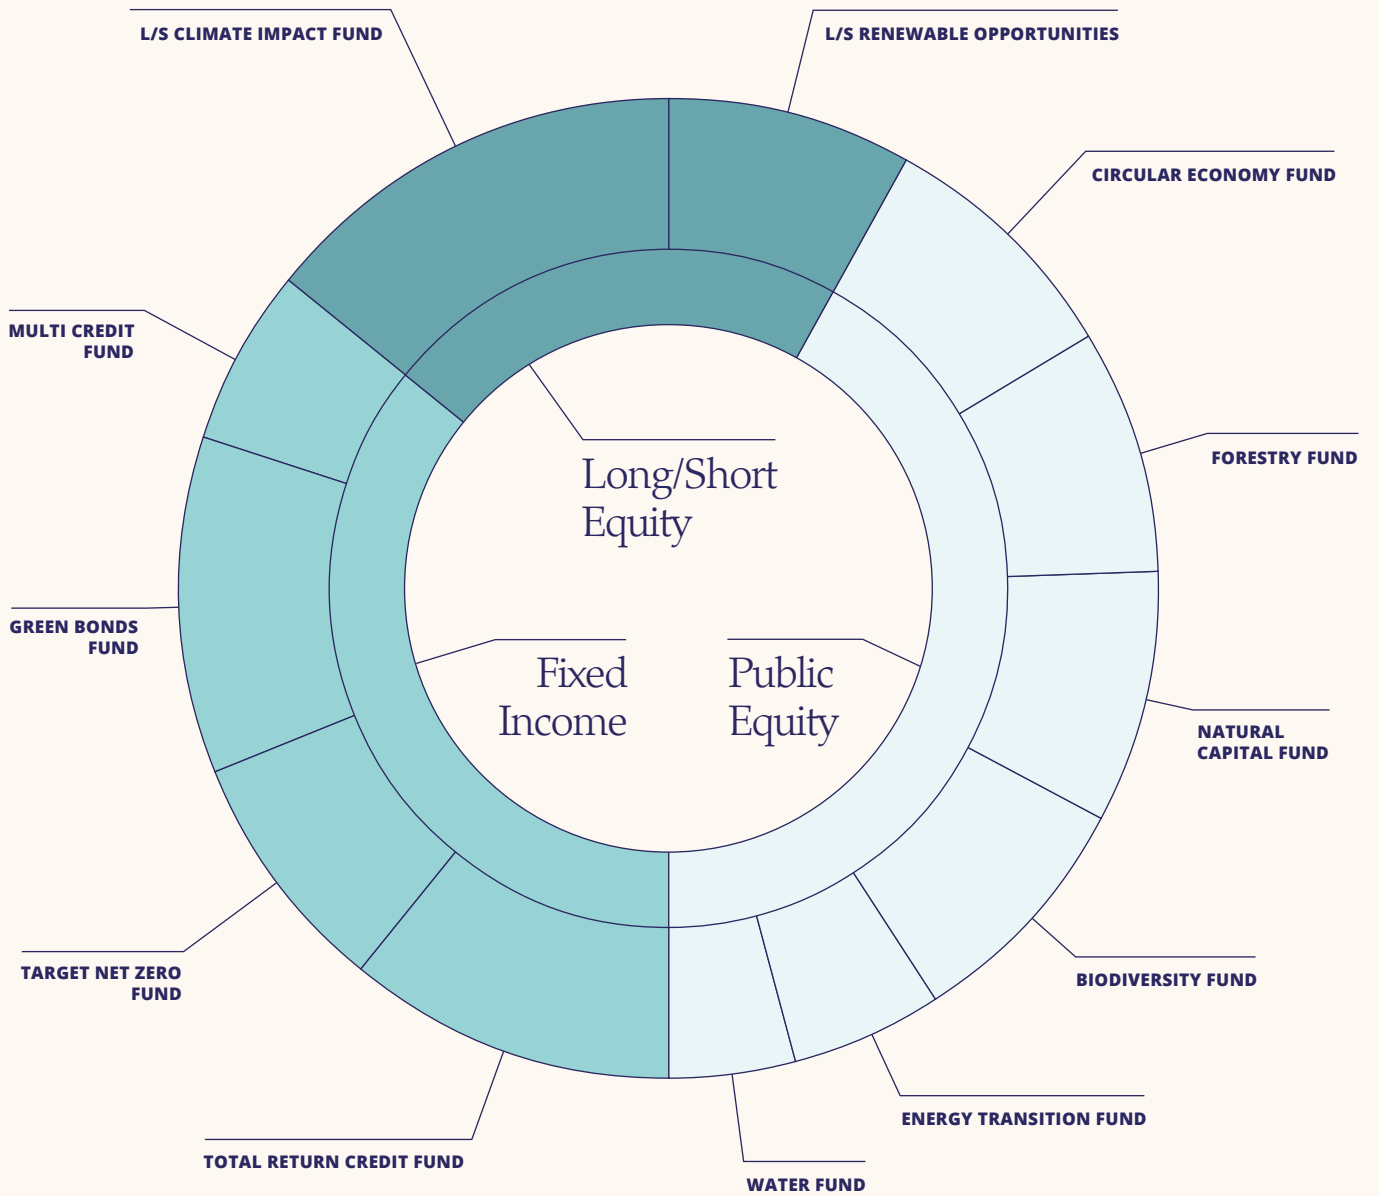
L/S CLIMATE IMPACT FUND

L/S RENEWABLE OPPORTUNITIES

CIRCULAR ECONOMY FUND

MULTI CREDIT FUND

FORESTRY FUND

Long/Short Equity

GREEN BONDS FUND

Fixed Income

Public Equity

NATURAL CAPITAL FUND

TARGET NET ZERO FUND

BIODIVERSITY FUND

ENERGY TRANSITION FUND

TOTAL RETURN CREDIT FUND

WATER FUND